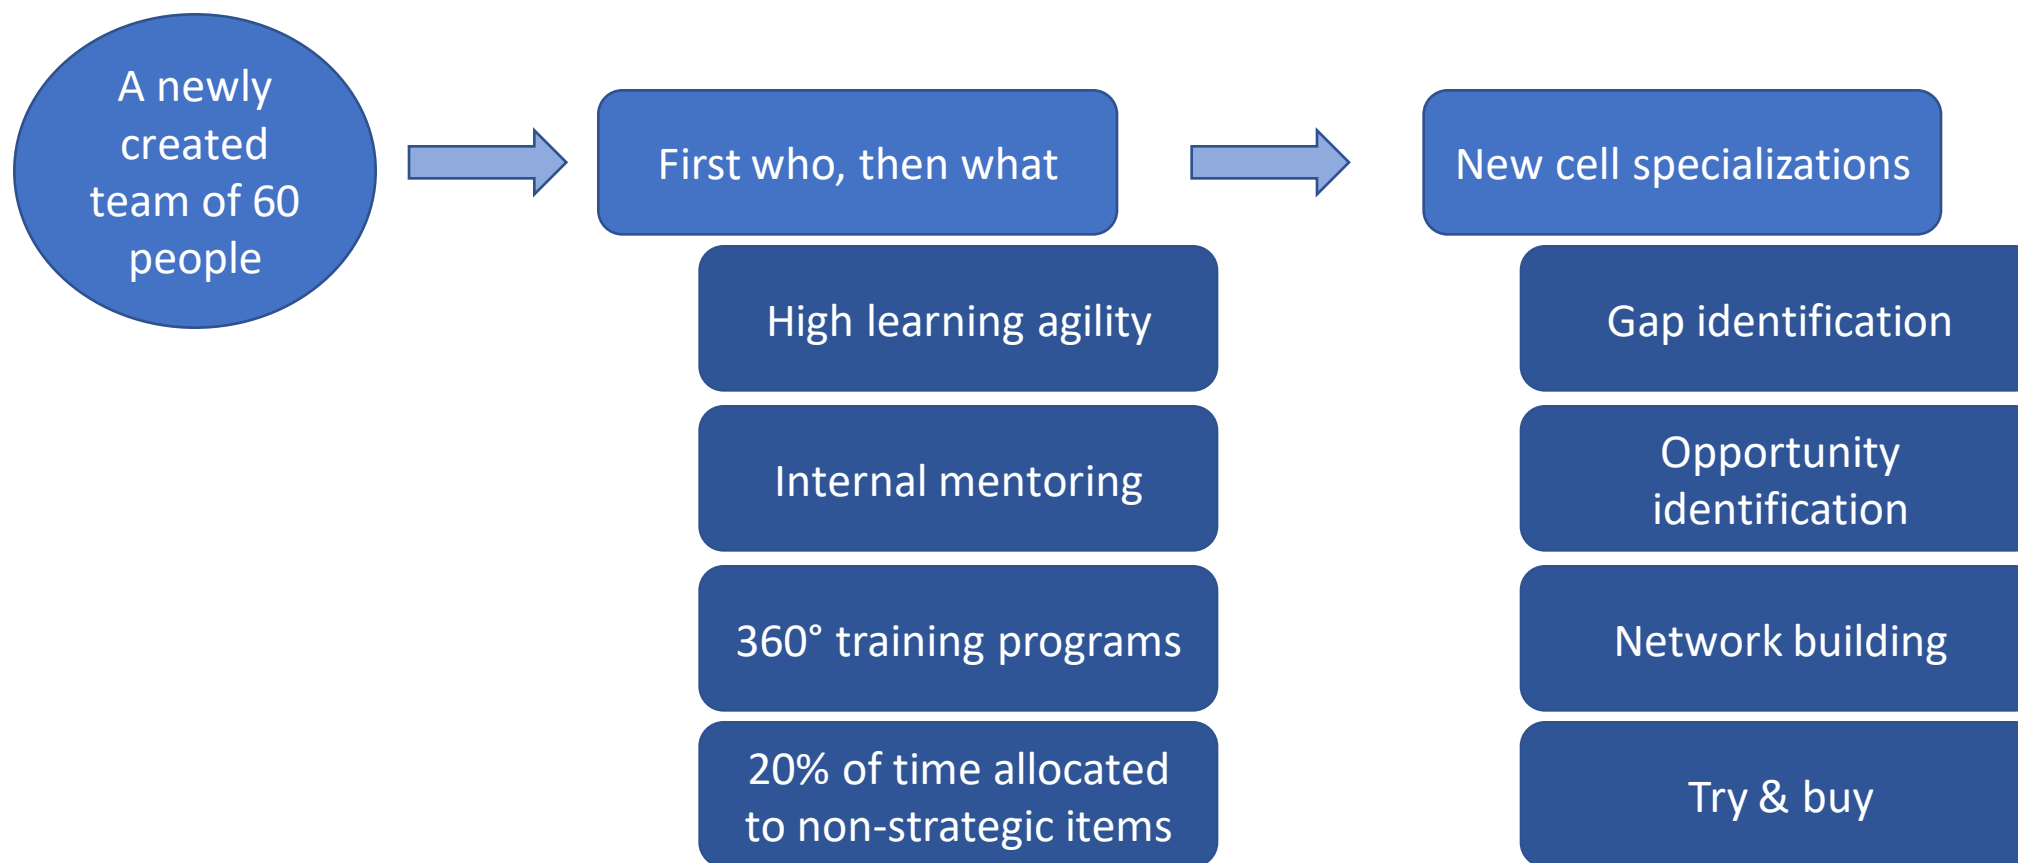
A newly created team of 60 people

First who, then what

High learning agility

Internal mentoring

360° training programs

20% of time allocated to non-strategic items

New cell specializations

Gap identification

Opportunity identification

Network building

Try & buy